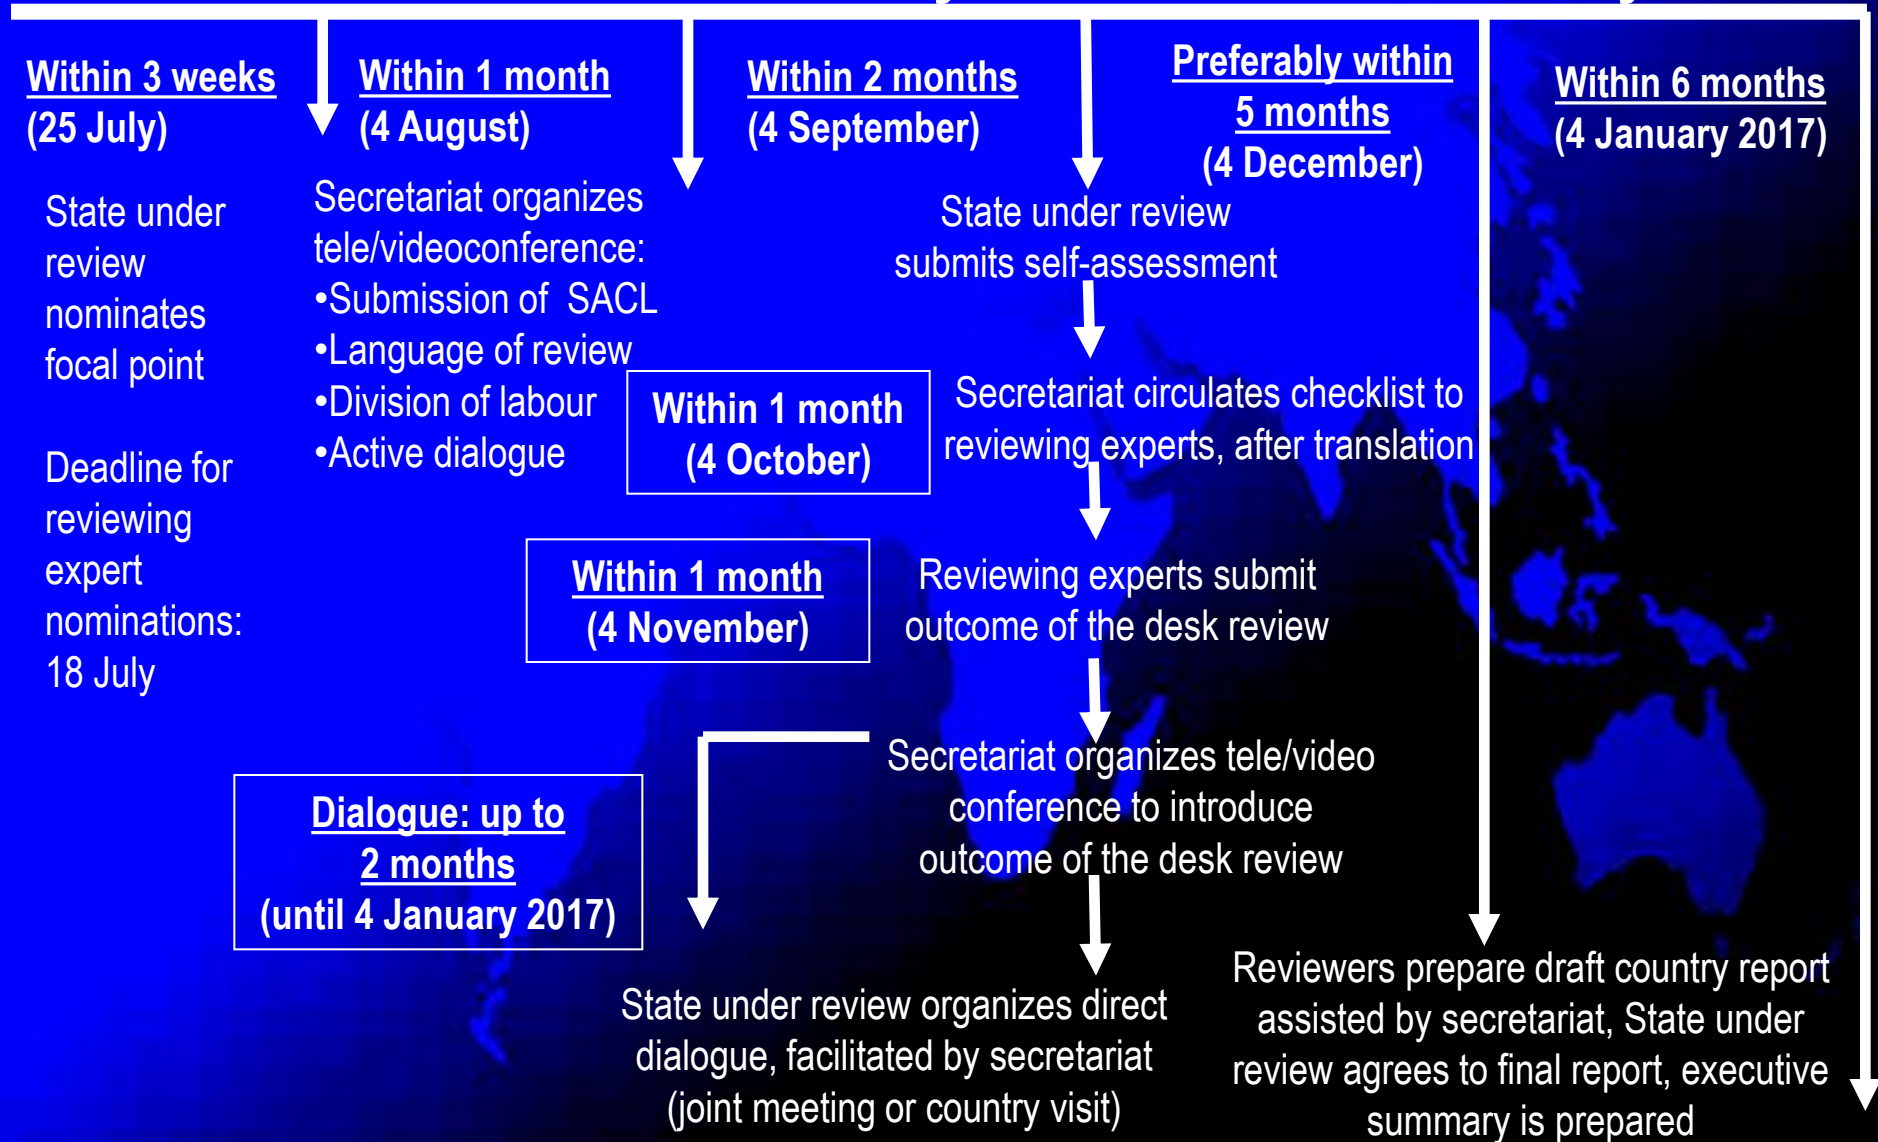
Within 3 weeks
(25 July)

State under review nominates focal point

Deadline for reviewing expert nominations: 18 July

Within 1 month
(4 August)

Secretariat organizes tele/videoconference:
•Submission of SACL
•Language of review
•Division of labour
•Active dialogue

Within 2 months
(4 September)

Preferably within 5 months
(4 December)

Within 6 months
(4 January 2017)

State under review submits self-assessment

Within 1 month
(4 October)

Secretariat circulates checklist to reviewing experts, after translation

Within 1 month
(4 November)

Reviewing experts submit outcome of the desk review

Secretariat organizes tele/video conference to introduce outcome of the desk review

Dialogue: up to 2 months
(until 4 January 2017)

State under review organizes direct dialogue, facilitated by secretariat (joint meeting or country visit)

Reviewers prepare draft country report assisted by secretariat, State under review agrees to final report, executive summary is prepared